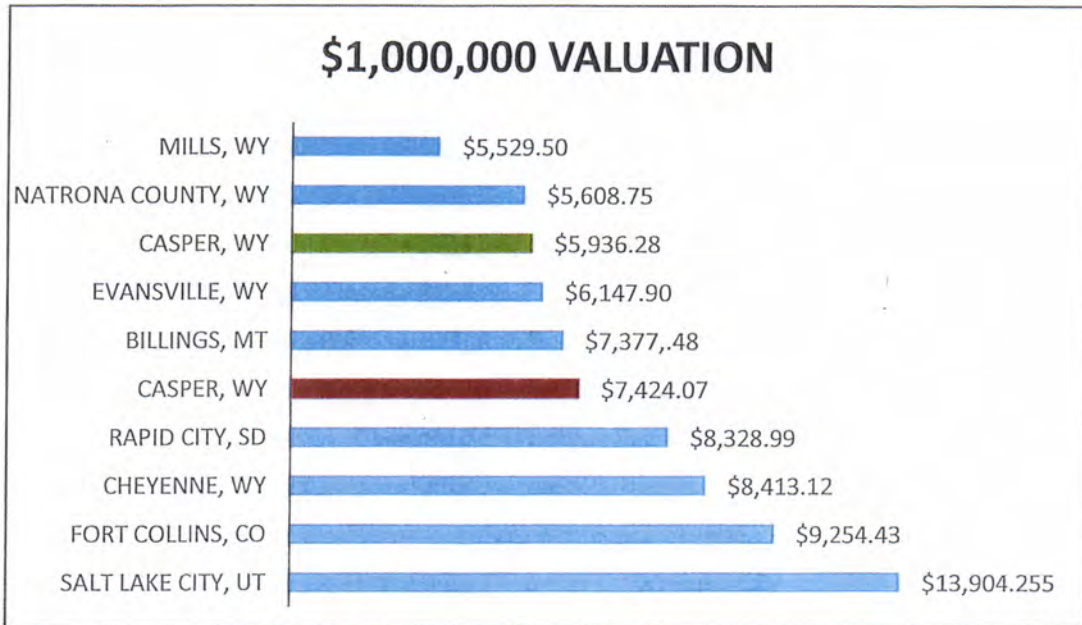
$1,000,000 VALUATION

MILLS, WY $5,529.50
NATRONA COUNTY, WY $5,608.75
CASPER, WY $5,936.28
EVANSVILLE, WY $6,147.90
BILLINGS, MT $7,377,.48
CASPER, WY $7,424.07
RAPID CITY, SD $8,328.99
CHEYENNE, WY $8,413.12
FORT COLLINS, CO $9,254.43
SALT LAKE CITY, UT $13,904.255